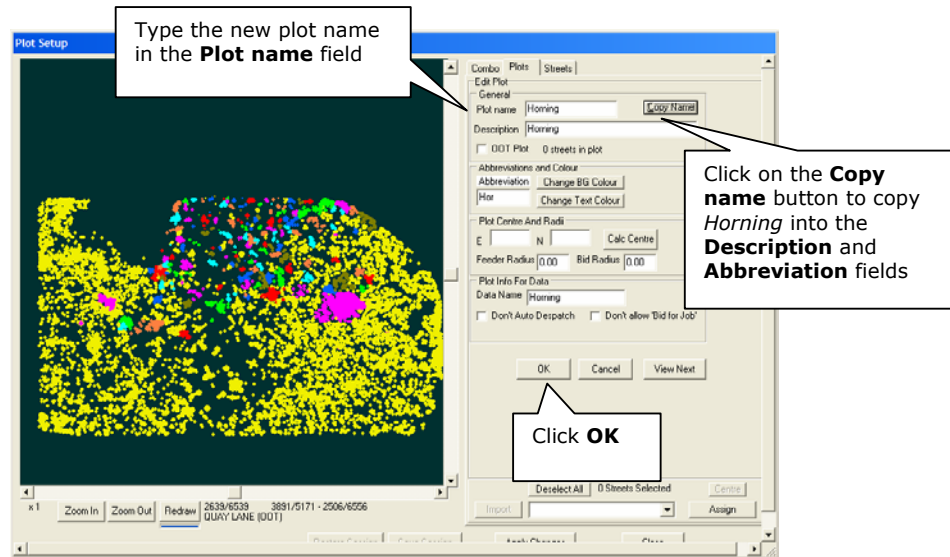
Plot Setup

Type the new plot name in the **Plot name** field

Combo | Plots | Streets

Edit Plot

General

Plot name Horning

Copy Name

Description Horning

OOT Plot 0 streets in plot

Click on the **Copy name** button to copy *Horning* into the **Description** and **Abbreviation** fields

Abbreviations and Colour

Abbreviation

Hor

Change BG Colour

Change Text Colour

Plot Centre And Radii

E

N

Calc Centre

Feeder Radius 0.00

Bid Radius 0.00

Plot Info For Data

Data Name Horning

Don't Auto Despatch

Don't allow 'Bid for Job'

OK

Cancel

View Next

Click **OK**

x 1

Zoom In

Zoom Out

Redraw

2639/6539 3891/5171 - 2506/6556 QUAY LANE (OOT)

Deselect All

0 Streets Selected

Centre

Import

Assign

Apply Changes

Close